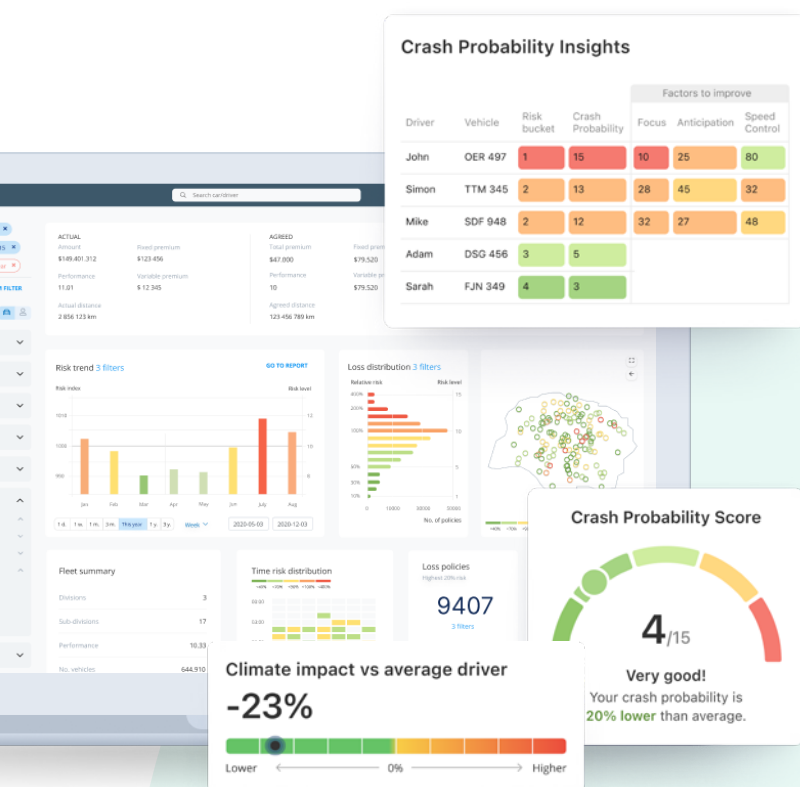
Crash Probability Insights

| Driver | Vehicle | Risk bucket | Crash Probability | Focus | Anticipation | Speed Control |
|---|---|---|---|---|---|---|
| | | | | Factors to improve | | |
| John | OER 497 | 1 | 15 | 10 | 25 | 80 |
| Simon | TTM 345 | 2 | 13 | 28 | 45 | 32 |
| Mike | SDF 948 | 2 | 12 | 32 | 27 | 48 |
| Adam | DSG 456 | 3 | 5 | | | |
| Sarah | FJN 349 | 4 | 3 | | | |

Search carrdriver

ACTUAL
Amount
$149.401.312
Fixed premium
$123 456
Performance
11.01
Variable premium
$ 12 345
Actual distance
2 856 123 km

AGREED
Total premium
$47 800
Fixed prem
$79 520
Performance
10
Variable p
$79 520
Agreed distance
123 456 789 km

FILTER

Risk trend 3 filters
GO TO REPORT
Risk index
Risk level
Jan Feb Mar Apr May Jun July Aug
1 d. 1 w. 1 m. 3 m. This year 1 y. 3 y. Week
2020-05-03 2020-12-03

Loss distribution 3 filters
Relative risk
Risk level
400%
200%
150%
100%
50%
30%
10%
0 10000 20000 30000
No. of policies

Fleet summary
Divisions 3
Sub-divisions 17
Performance 10.33
No. vehicles 644.910

Time risk distribution

Loss policies
Highest 20% risk
9407
3 filters

Crash Probability Score
4/15
Very good!
Your crash probability is 20% lower than average.

Climate impact vs average driver
-23%
Lower 0% Higher